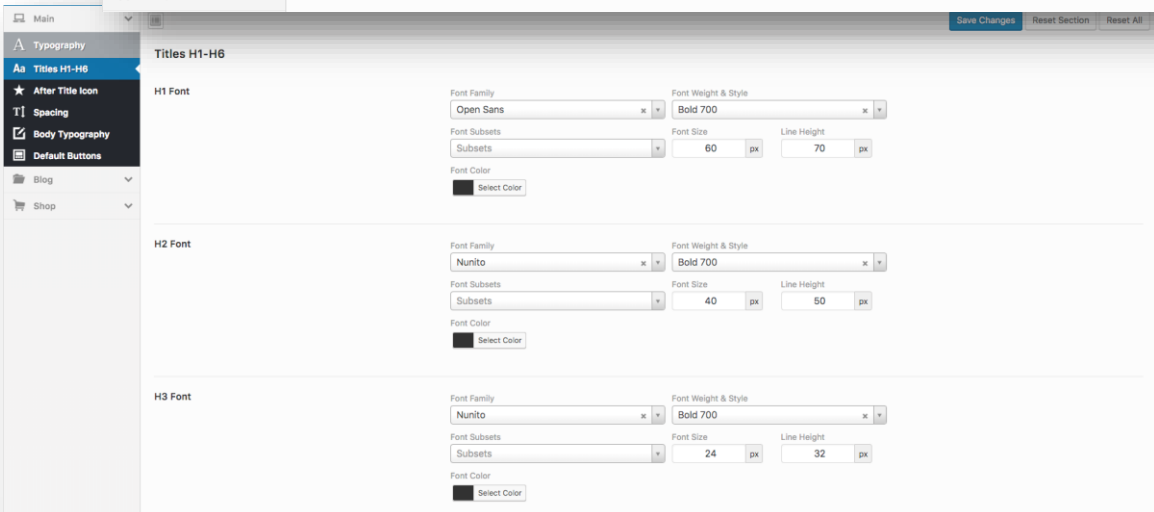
Main
A Typography
Aa Titles H1-H6
After Title Icon
TI Spacing
Body Typography
Default Buttons
Blog
Shop

Save Changes
Reset Section
Reset All

Titles H1-H6

H1 Font
Font Family
Open Sans
Font Weight & Style
Bold 700
Font Subsets
Subsets
Font Size
60 px
Line Height
70 px
Font Color
Select Color

H2 Font
Font Family
Nunito
Font Weight & Style
Bold 700
Font Subsets
Subsets
Font Size
40 px
Line Height
50 px
Font Color
Select Color

H3 Font
Font Family
Nunito
Font Weight & Style
Bold 700
Font Subsets
Subsets
Font Size
24 px
Line Height
32 px
Font Color
Select Color